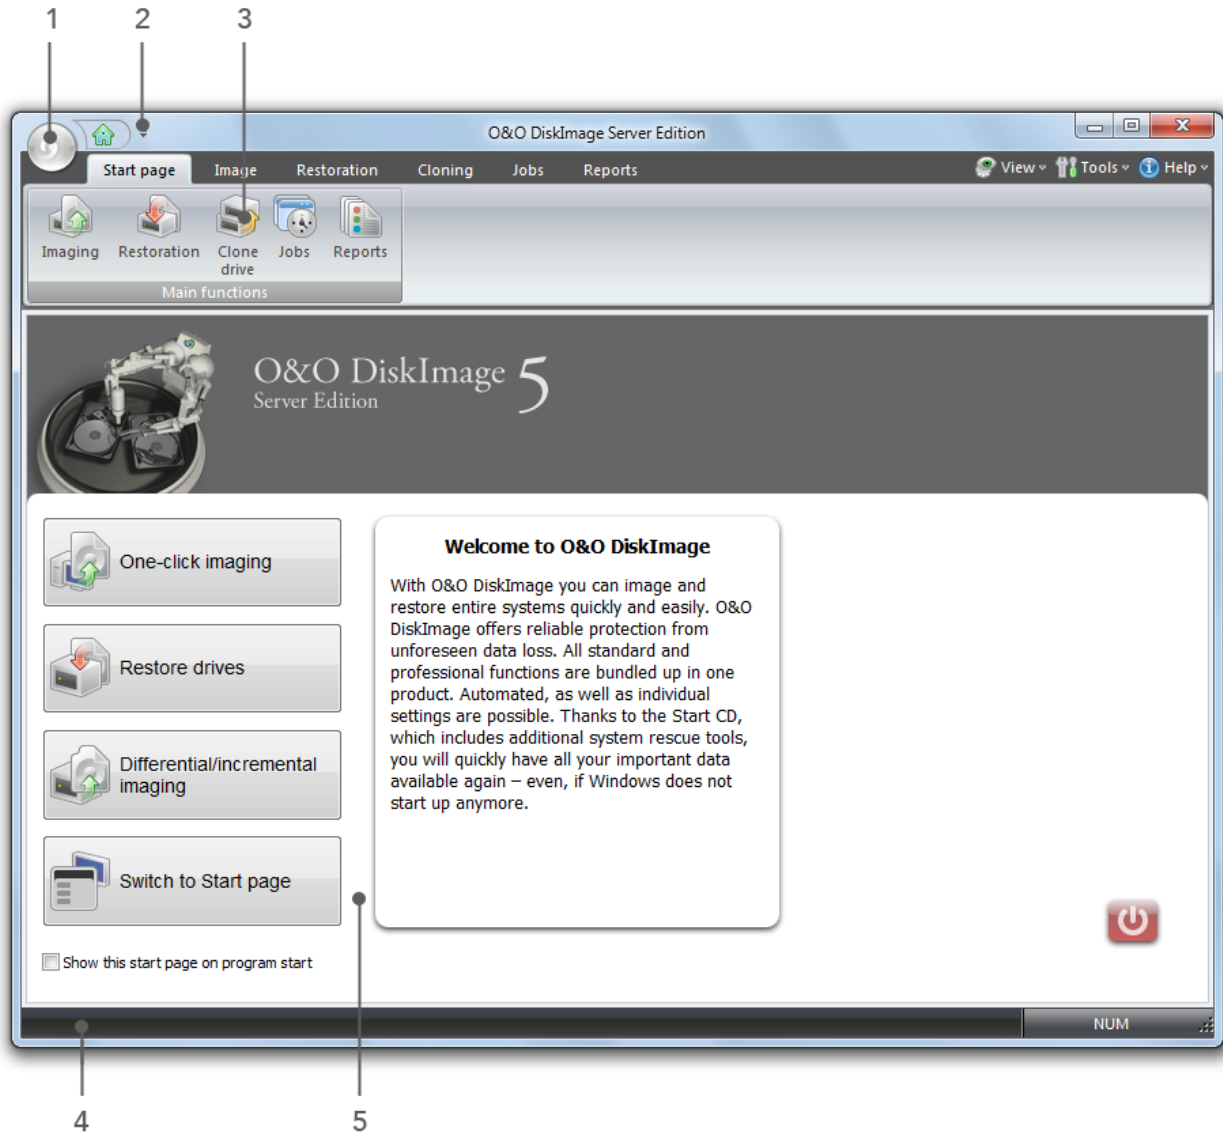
1 2 3

O&O DiskImage Server Edition

Start page Image Restoration Cloning Jobs Reports

View Tools Help

Imaging Restoration Clone drive Jobs Reports

Main functions

O&O DiskImage 5
Server Edition

One-click imaging

Restore drives

Differential/incremental imaging

Switch to Start page

Show this start page on program start

Welcome to O&O DiskImage

With O&O DiskImage you can image and restore entire systems quickly and easily. O&O DiskImage offers reliable protection from unforeseen data loss. All standard and professional functions are bundled up in one product. Automated, as well as individual settings are possible. Thanks to the Start CD, which includes additional system rescue tools, you will quickly have all your important data available again – even, if Windows does not start up anymore.

NUM

4 5